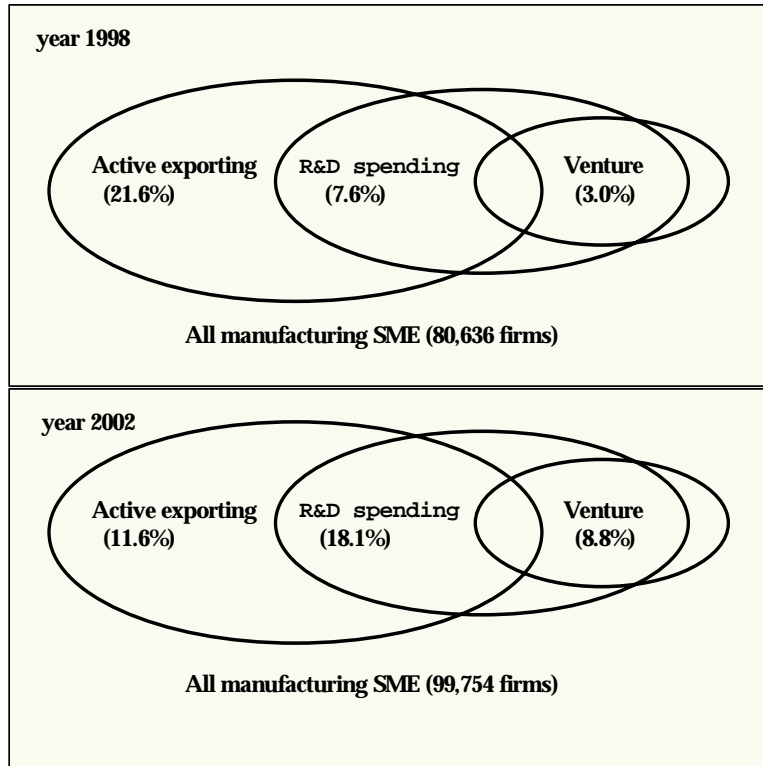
year 1998

Active exporting
(21.6%)

R&D spending
(7.6%)

Venture
(3.0%)

All manufacturing SME (80,636 firms)

year 2002

Active exporting
(11.6%)

R&D spending
(18.1%)

Venture
(8.8%)

All manufacturing SME (99,754 firms)